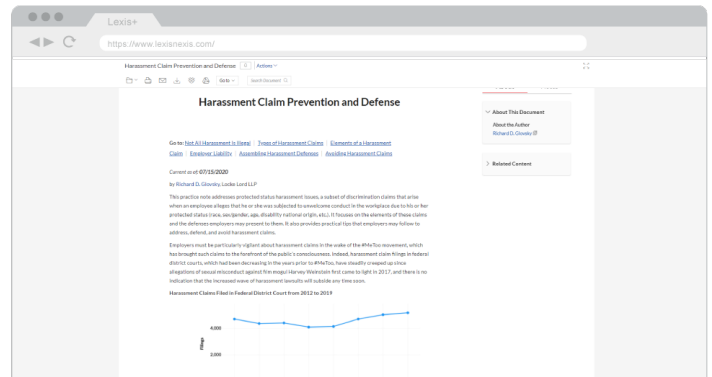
Lexis+

https://www.lexisnexis.com/

Harassment Claim Prevention and Defense | Actions

Search Document

Harassment Claim Prevention and Defense

Go to: Not All Harassment Is Illegal | Types of Harassment Claims | Elements of a Harassment Claim | Employer Liability | Assembling Harassment Defenses | Avoiding Harassment Claims

Current as of: 07/15/2020

by Richard D. Glovsky, Locke Lord LLP

This practice note addresses protected status harassment issues, a subset of discrimination claims that arise when an employee alleges that he or she was subjected to unwelcome conduct in the workplace due to his or her protected status (race, sex/gender, age, disability national origin, etc.). It focuses on the elements of these claims and the defenses employers may present to them. It also provides practical tips that employers may follow to address, defend, and avoid harassment claims.

Employers must be particularly vigilant about harassment claims in the wake of the #MeToo movement, which has brought such claims to the forefront of the public's consciousness. Indeed, harassment claim filings in federal district courts, which had been decreasing in the years prior to #MeToo, have steadily creeped up since allegations of sexual misconduct against film mogul Harvey Weinstein first came to light in 2017, and there is no indication that the increased wave of harassment lawsuits will subside any time soon.

Harassment Claims Filed in Federal District Court from 2012 to 2019

4,000

Filings

2,000

About This Document

About the Author

Richard D. Glovsky

Related Content